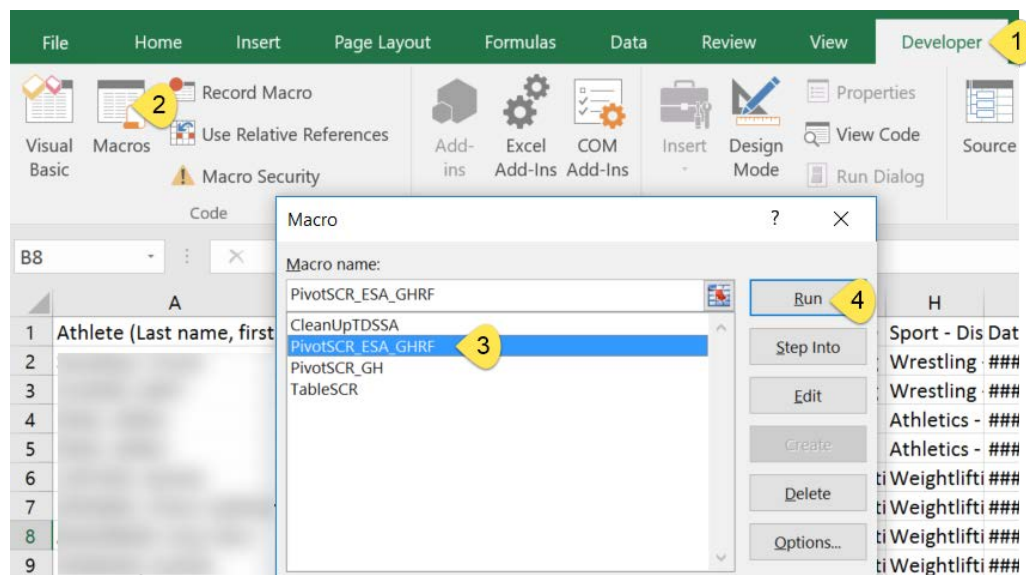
File Home Insert Page Layout Formulas Data Review View Developer 1

Visual Basic Macros 2 Record Macro Use Relative References Macro Security Code

Add-ins Excel Add-Ins COM Add-Ins Insert Design Mode Properties View Code Run Dialog Source

B8

Macro ? ×

Macro name:

PivotSCR_ESA_GHRF

CleanUpTDSSA
PivotSCR_ESA_GHRF 3
PivotSCR_GH
TableSCR

Run 4
Step Into
Edit
Create
Delete
Options...

| | A | H | |
|---|---|---|---|
| 1 | Athlete (Last name, first | Sport - Dis | Dat |
| 2 | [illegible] | Wrestling | ### |
| 3 | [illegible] | Wrestling | ### |
| 4 | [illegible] | Athletics - | ### |
| 5 | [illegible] | Athletics - | ### |
| 6 | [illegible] | Weightlifti | ### |
| 7 | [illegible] | Weightlifti | ### |
| 8 | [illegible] | Weightlifti | ### |
| 9 | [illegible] | Weightlifti | ### |